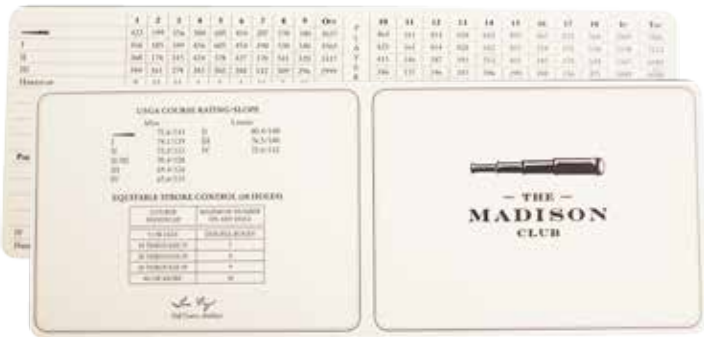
| | 1 | 2 | 3 | 4 | 5 | 6 | 7 | 8 | 9 | OUT | | 10 | 11 | 12 | 13 | 14 | 15 | 16 | 17 | 18 | IN | TOT |
|---|---|---|---|---|---|---|---|---|---|---|---|---|---|---|---|---|---|---|---|---|---|---|
| | 423 | 199 | 556 | 366 | 405 | 416 | 207 | 370 | 385 | 3627 | | 364 | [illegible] | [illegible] | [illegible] | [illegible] | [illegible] | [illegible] | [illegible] | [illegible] | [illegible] | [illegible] |
| I | 394 | 185 | 399 | 476 | 405 | 414 | 190 | 350 | 346 | 3565 | | 425 | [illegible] | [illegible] | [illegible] | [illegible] | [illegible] | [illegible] | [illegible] | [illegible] | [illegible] | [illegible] |
| II | 360 | 176 | 345 | 424 | 378 | 437 | 170 | 341 | 332 | 3317 | | 411 | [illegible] | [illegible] | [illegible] | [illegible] | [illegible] | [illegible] | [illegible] | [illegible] | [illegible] | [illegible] |
| III | 399 | 161 | 378 | 383 | 362 | 380 | 132 | 309 | 296 | 2999 | | 396 | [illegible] | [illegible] | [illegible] | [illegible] | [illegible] | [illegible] | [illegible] | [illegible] | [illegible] | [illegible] |
| Handicap | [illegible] | | | | | | | | | | | | | | | | | | | | | |

USGA COURSE RATING/SLOPE

| | Men | | Ladies |
|---|---|---|---|
| | 75.4/131 | II | 80.4/140 |
| I | 74.1/129 | III | 76.5/140 |
| II | 73.0/123 | IV | 73.4/132 |
| II/III | 70.4/128 | | |
| III | 69.4/124 | | |
| IV | 67.6/115 | | |

EQUITABLE STROKE CONTROL (18 HOLES)

| COURSE HANDICAP | MAXIMUM NUMBER ON ANY HOLE |
|---|---|
| 9 OR LESS | DOUBLE BOGEY |
| 10 THROUGH 19 | 7 |
| 20 THROUGH 29 | 8 |
| 30 THROUGH 39 | 9 |
| 40 OR MORE | 10 |

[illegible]

— THE —
MADISON
CLUB